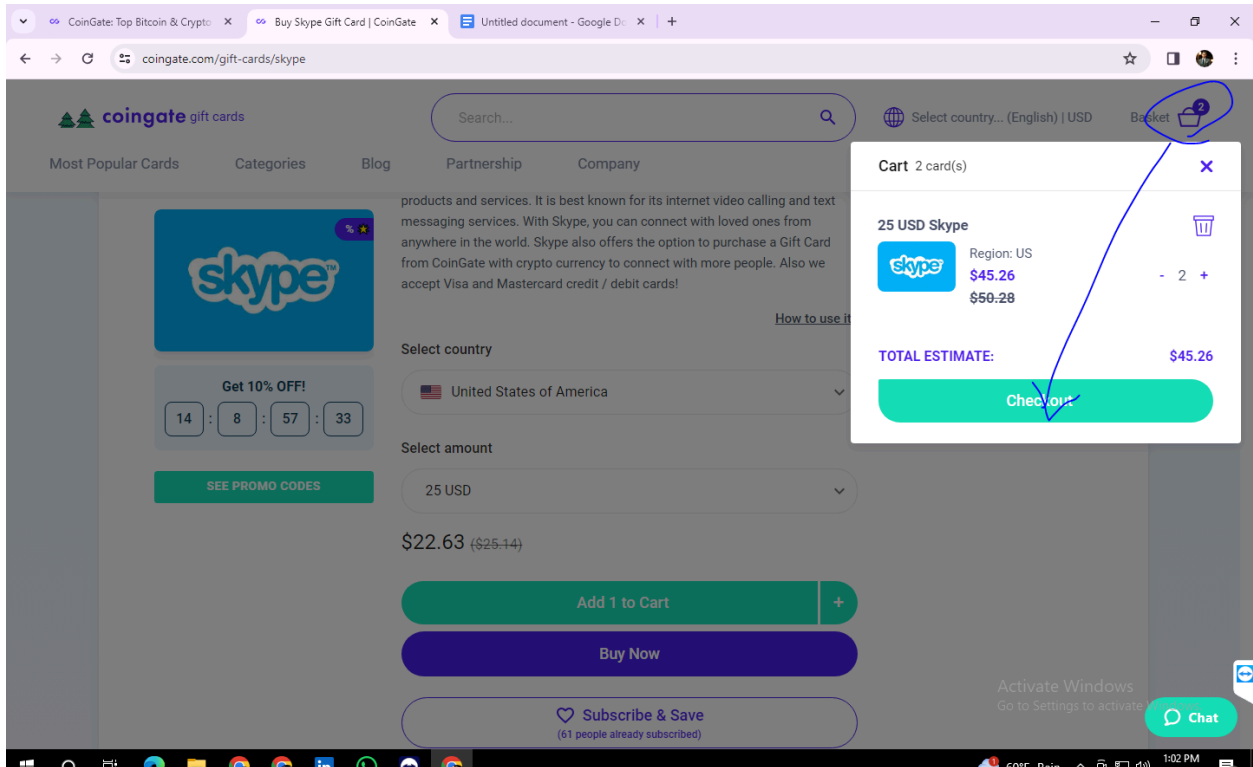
CoinGate: Top Bitcoin & Crypto ×
Buy Skype Gift Card | CoinGate ×
Untitled document - Google Do ×
+

coingate.com/gift-cards/skype

coingate gift cards
Search...
Select country... (English) | USD
Basket 2

Most Popular Cards
Categories
Blog
Partnership
Company

products and services. It is best known for its internet video calling and text messaging services. With Skype, you can connect with loved ones from anywhere in the world. Skype also offers the option to purchase a Gift Card from CoinGate with crypto currency to connect with more people. Also we accept Visa and Mastercard credit / debit cards!

How to use it

skype

Get 10% OFF!
14 : 8 : 57 : 33

SEE PROMO CODES

Select country
United States of America

Select amount
25 USD

$22.63 ($25.14)

Add 1 to Cart
+
Buy Now
Subscribe & Save
(61 people already subscribed)

Cart 2 card(s)
25 USD Skype
Region: US
$45.26
$50.28
- 2 +
TOTAL ESTIMATE: $45.26
Checkout

Activate Windows
Go to Settings to activate Windows.
Chat

60°F Rain
1:02 PM